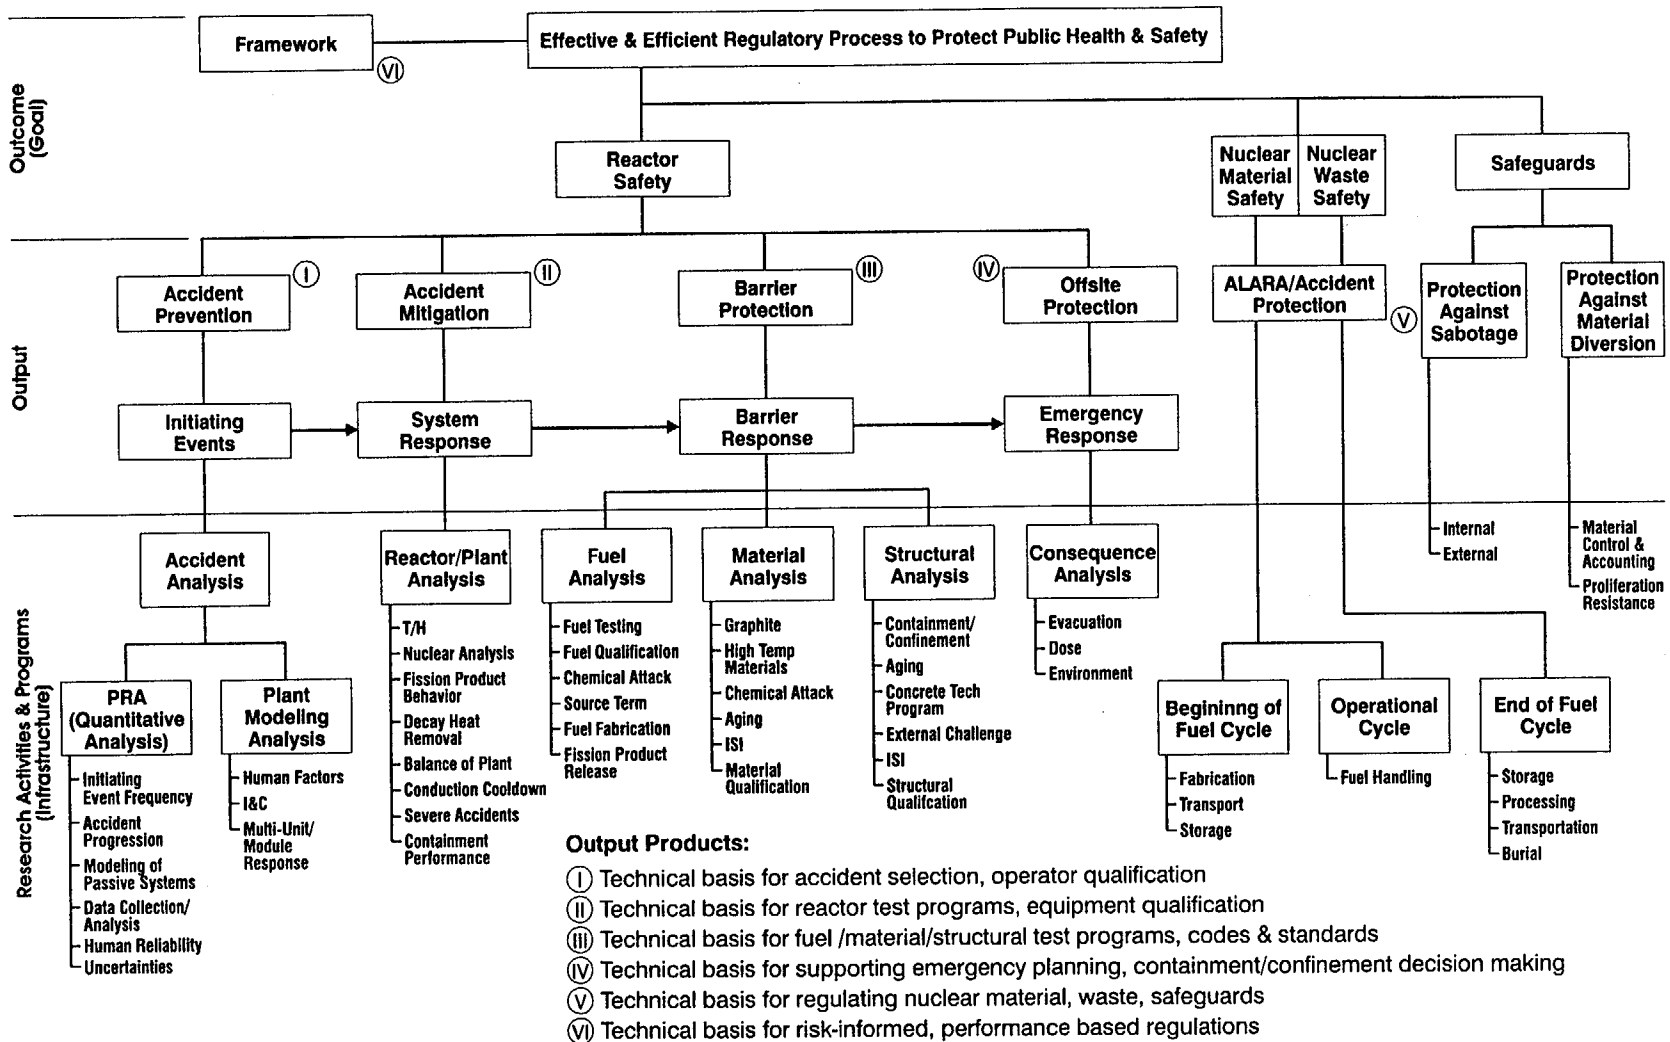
Outcome (Goal)

Framework (VI)

Effective & Efficient Regulatory Process to Protect Public Health & Safety

Reactor Safety

Nuclear Material Safety

Nuclear Waste Safety

Safeguards

Output

Accident Prevention (I)

Accident Mitigation (II)

Barrier Protection (III)

(IV) Offsite Protection

ALARA/Accident Protection (V)

Protection Against Sabotage

Protection Against Material Diversion

Initiating Events

System Response

Barrier Response

Emergency Response

Research Activities & Programs (Infrastructure)

Accident Analysis

Reactor/Plant Analysis
- T/H
- Nuclear Analysis
- Fission Product Behavior
- Decay Heat Removal
- Balance of Plant
- Conduction Cooldown
- Severe Accidents
- Containment Performance

Fuel Analysis
- Fuel Testing
- Fuel Qualification
- Chemical Attack
- Source Term
- Fuel Fabrication
- Fission Product Release

Material Analysis
- Graphite
- High Temp Materials
- Chemical Attack
- Aging
- ISI
- Material Qualification

Structural Analysis
- Containment/ Confinement
- Aging
- Concrete Tech Program
- External Challenge
- ISI
- Structural Qualifcation

Consequence Analysis
- Evacuation
- Dose
- Environment

- Internal
- External

- Material Control & Accounting
- Proliferation Resistance

PRA (Quantitative Analysis)
- Initiating Event Frequency
- Accident Progression
- Modeling of Passive Systems
- Data Collection/ Analysis
- Human Reliability
- Uncertainties

Plant Modeling Analysis
- Human Factors
- I&C
- Multi-Unit/ Module Response

Beginning of Fuel Cycle
- Fabrication
- Transport
- Storage

Operational Cycle
- Fuel Handling

End of Fuel Cycle
- Storage
- Processing
- Transportation
- Burial

Output Products:
(I) Technical basis for accident selection, operator qualification
(II) Technical basis for reactor test programs, equipment qualification
(III) Technical basis for fuel /material/structural test programs, codes & standards
(IV) Technical basis for supporting emergency planning, containment/confinement decision making
(V) Technical basis for regulating nuclear material, waste, safeguards
(VI) Technical basis for risk-informed, performance based regulations